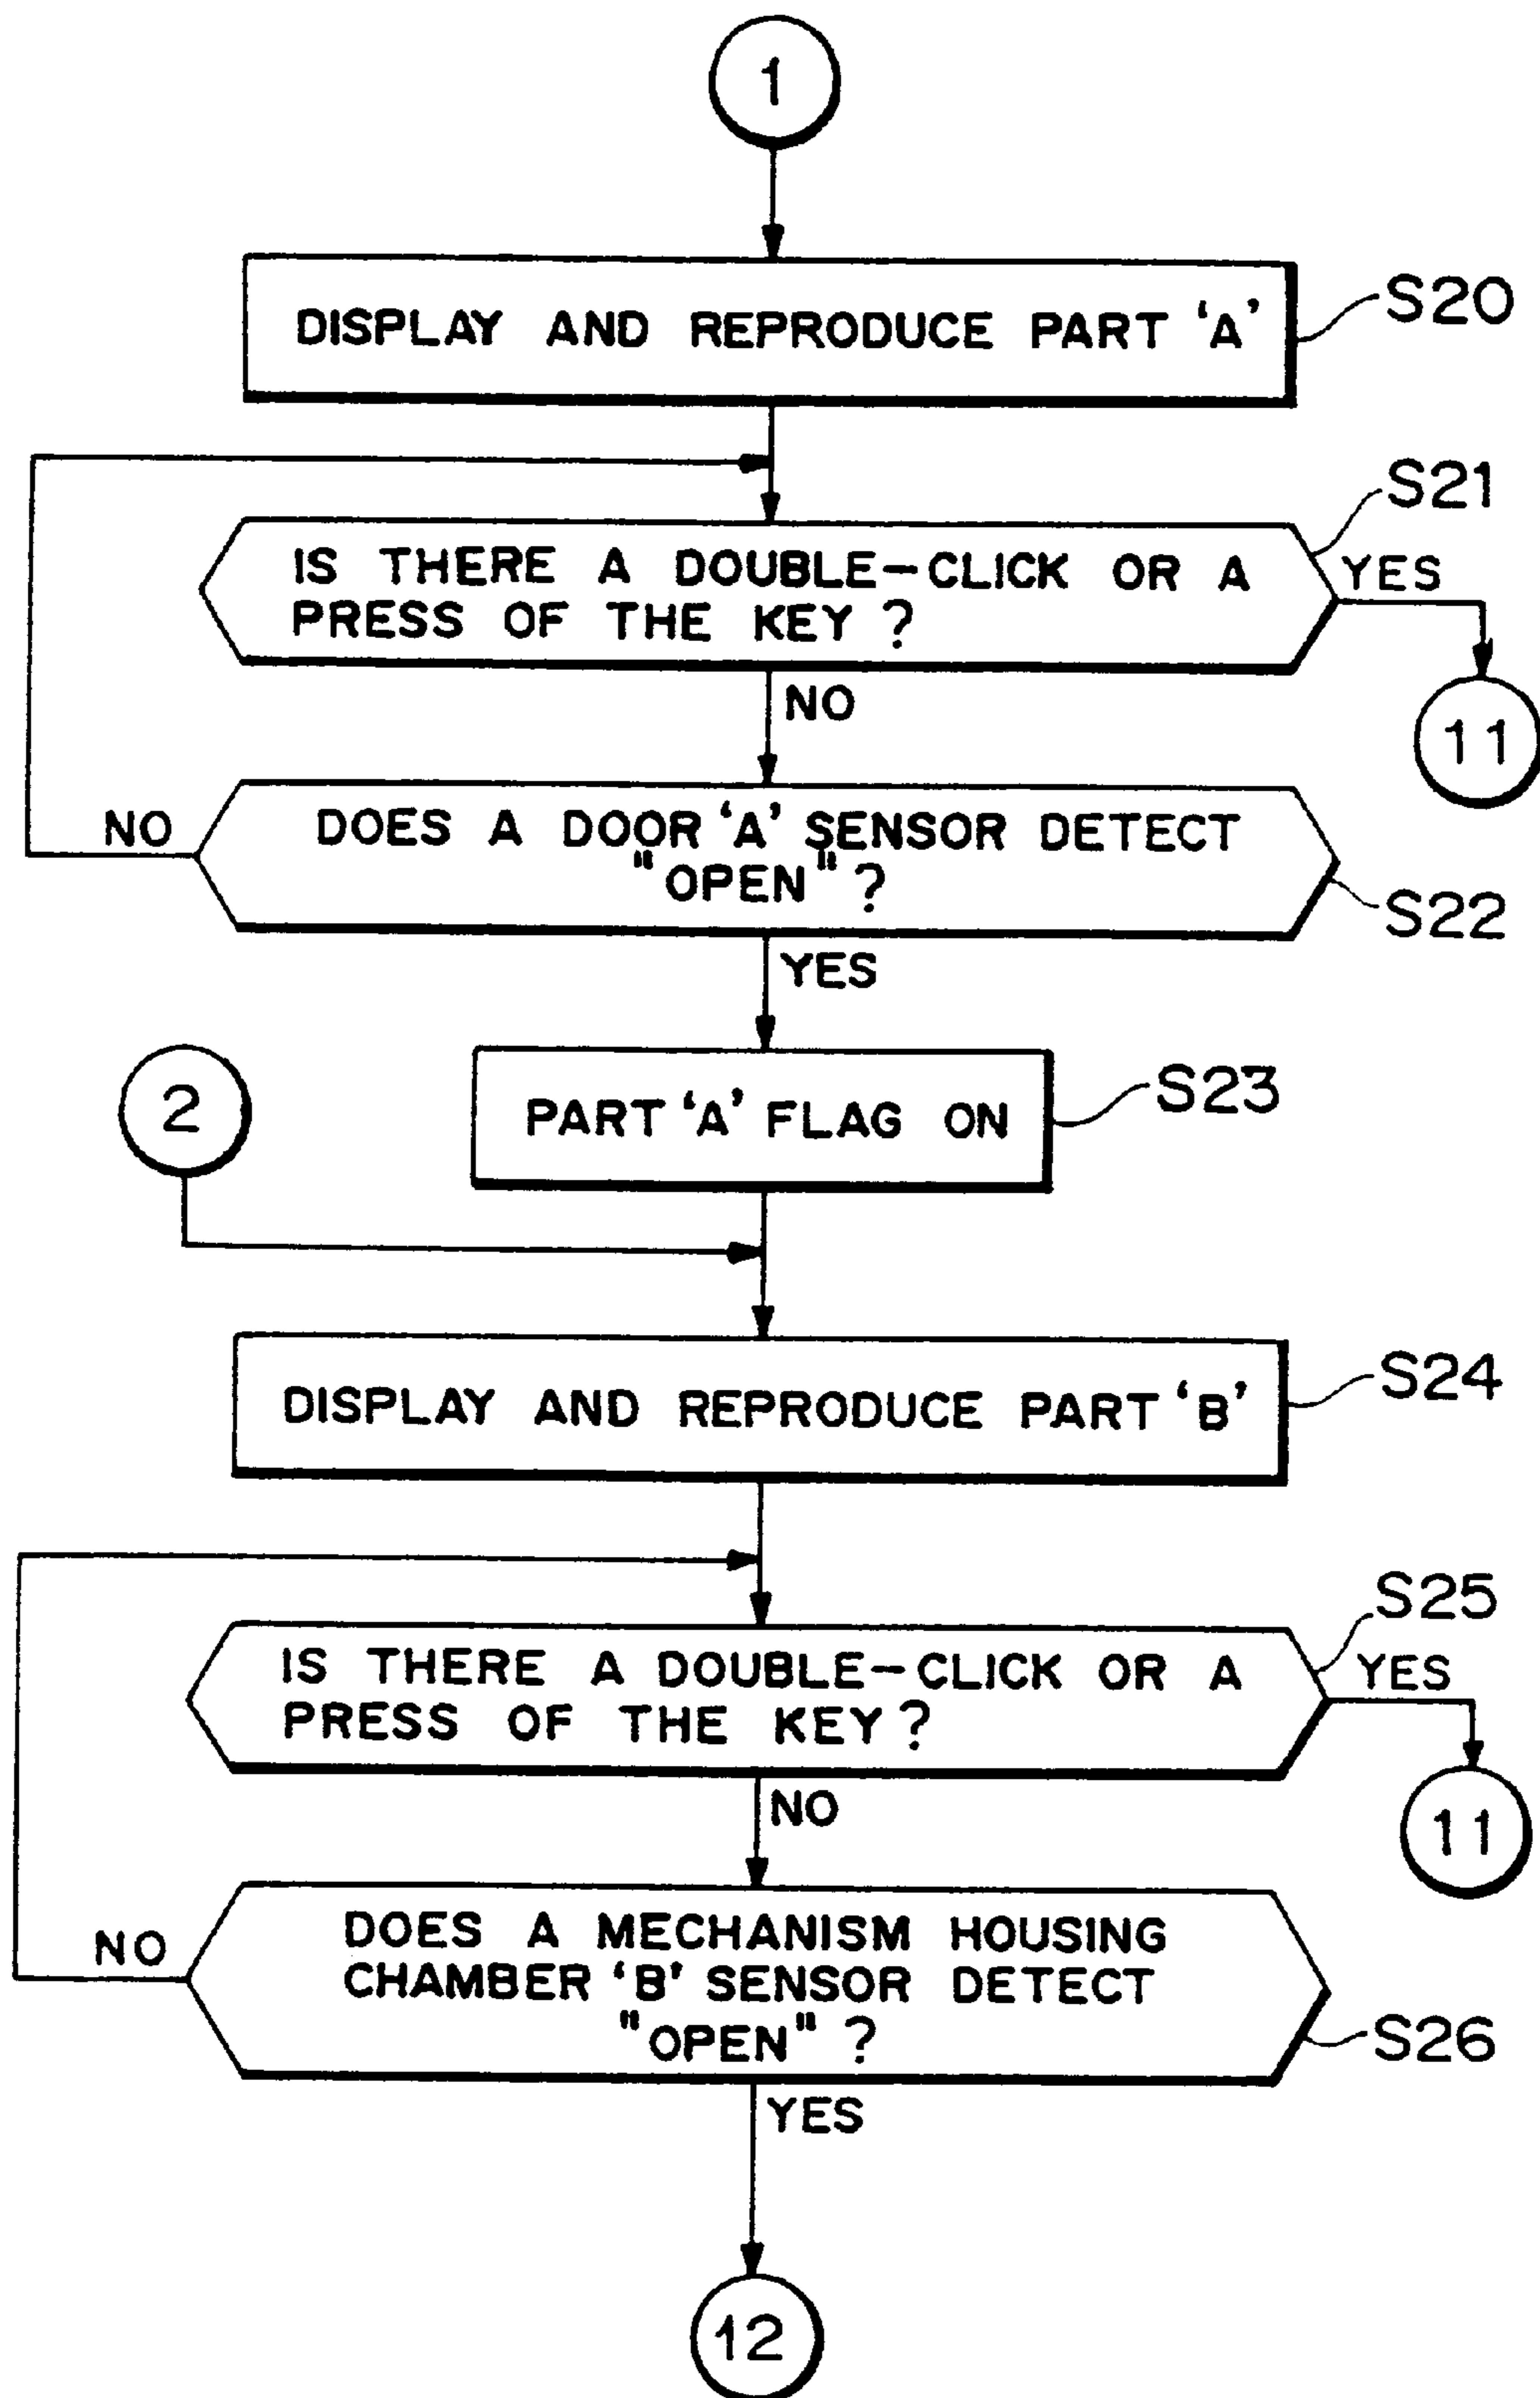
1

DISPLAY AND REPRODUCE PART 'A'

S20

S21

IS THERE A DOUBLE-CLICK OR A PRESS OF THE KEY ?

YES

11

NO

NO

DOES A DOOR 'A' SENSOR DETECT "OPEN" ?

S22

YES

2

PART 'A' FLAG ON

S23

DISPLAY AND REPRODUCE PART 'B'

S24

S25

IS THERE A DOUBLE-CLICK OR A PRESS OF THE KEY ?

YES

11

NO

NO

DOES A MECHANISM HOUSING CHAMBER 'B' SENSOR DETECT "OPEN" ?

S26

YES

12